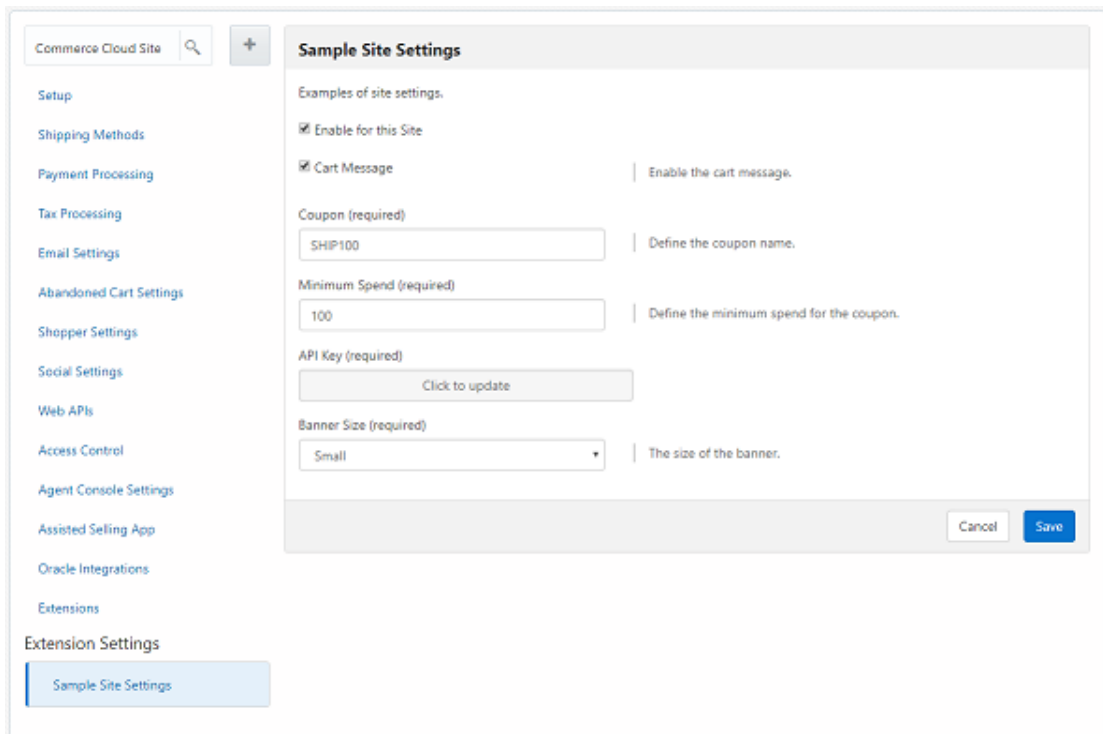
Commerce Cloud Site

+

Setup

Shipping Methods

Payment Processing

Tax Processing

Email Settings

Abandoned Cart Settings

Shopper Settings

Social Settings

Web APIs

Access Control

Agent Console Settings

Assisted Selling App

Oracle Integrations

Extensions

Extension Settings

Sample Site Settings

Sample Site Settings

Examples of site settings.

☑ Enable for this Site

☑ Cart Message

Enable the cart message.

Coupon (required)

SHIP100

Define the coupon name.

Minimum Spend (required)

100

Define the minimum spend for the coupon.

API Key (required)

Click to update

Banner Size (required)

Small

The size of the banner.

Cancel

Save